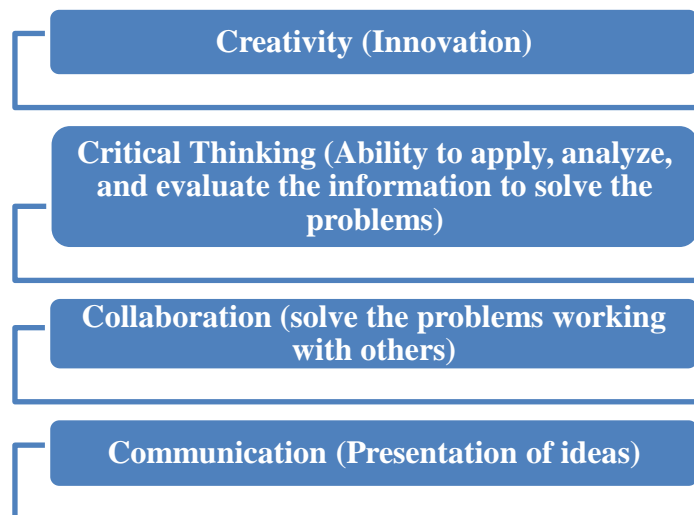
Creativity (Innovation)

Critical Thinking (Ability to apply, analyze, and evaluate the information to solve the problems)

Collaboration (solve the problems working with others)

Communication (Presentation of ideas)